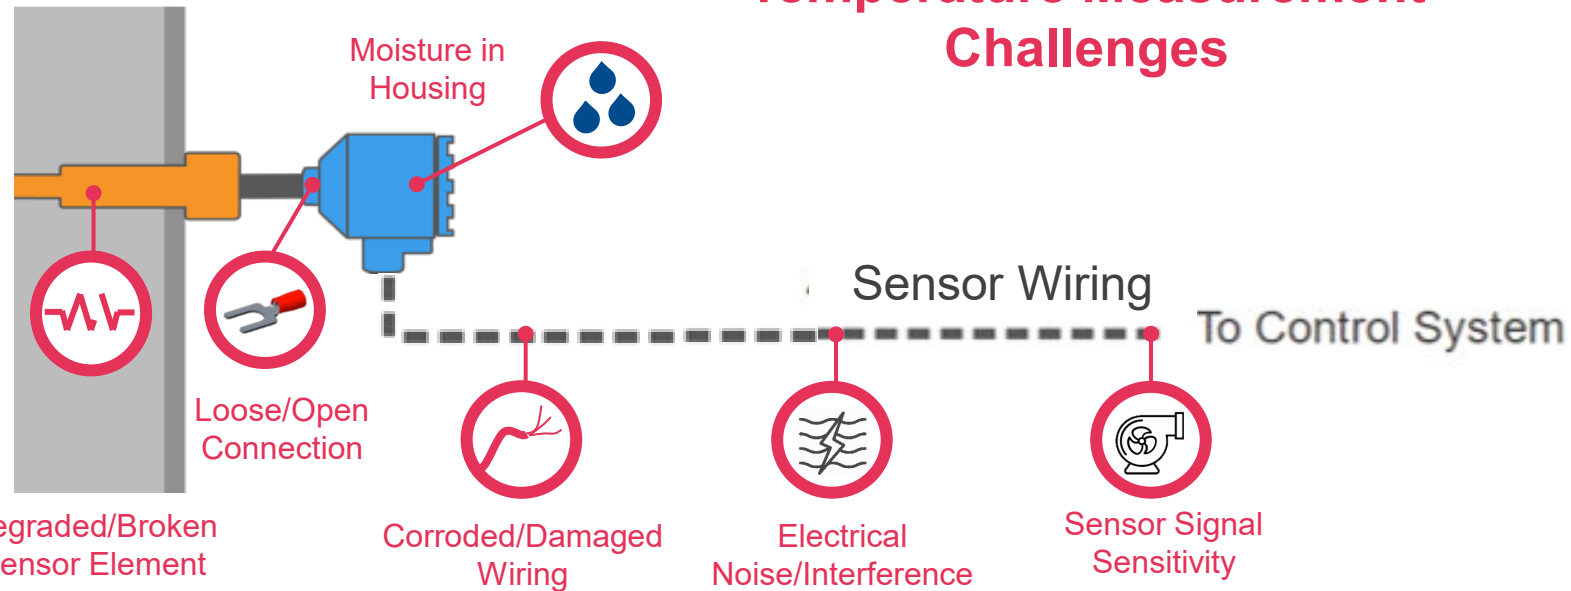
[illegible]
Challenges

Moisture in Housing

Sensor Wiring

To Control System

Loose/Open Connection

egraded/Broken ensor Element

Corroded/Damaged Wiring

Electrical Noise/Interference

Sensor Signal Sensitivity